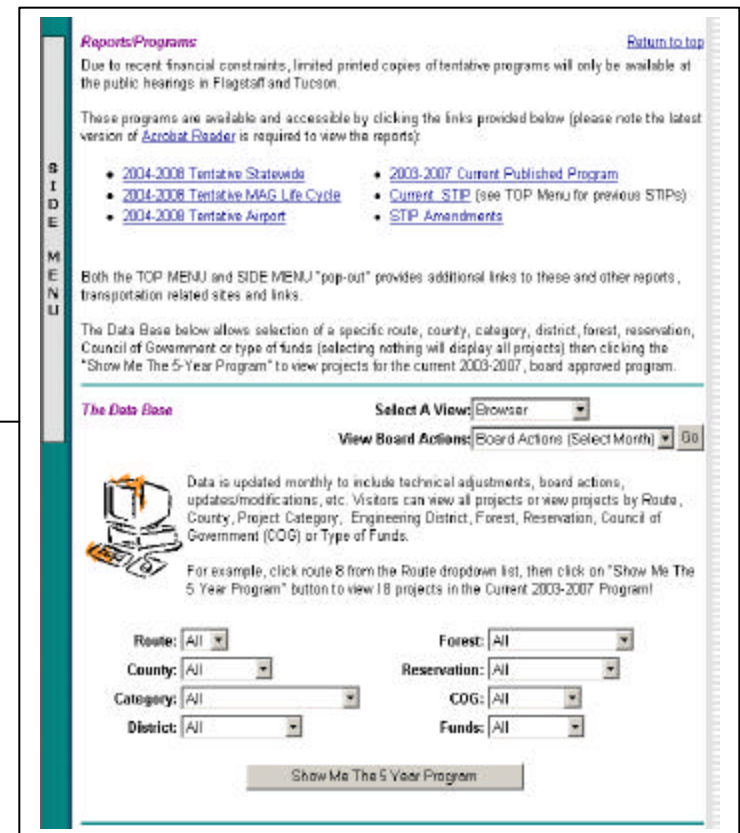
SIDE MENU

Reports/Programs

Return to top

Due to recent financial constraints, limited printed copies of tentative programs will only be available at the public hearings in Flagstaff and Tucson.

These programs are available and accessible by clicking the links provided below (please note the latest version of Acrobat Reader is required to view the reports):

- 2004-2008 Tentative Statewide
- 2004-2008 Tentative MAG Life Cycle
- 2004-2008 Tentative Airport
- 2003-2007 Current Published Program
- Current STIP (see TOP Menu for previous STIPs)
- STIP Amendments

Both the TOP MENU and SIDE MENU "pop-out" provides additional links to these and other reports, transportation related sites and links.

The Data Base below allows selection of a specific route, county, category, district, forest, reservation, Council of Government or type of funds (selecting nothing will display all projects) then clicking the "Show Me The 5-Year Program" to view projects for the current 2003-2007, board approved program.

The Data Base

Select A View: Browser

View Board Actions: Board Actions (Select Month) Go

Data is updated monthly to include technical adjustments, board actions, updates/modifications, etc. Visitors can view all projects or view projects by Route, County, Project Category, Engineering District, Forest, Reservation, Council of Government (COG) or Type of Funds.

For example, click route 8 from the Route dropdown list, then click on "Show Me The 5 Year Program" button to view 18 projects in the Current 2003-2007 Program!

Route: All
County: All
Category: All
District: All
Forest: All
Reservation: All
COG: All
Funds: All

Show Me The 5 Year Program